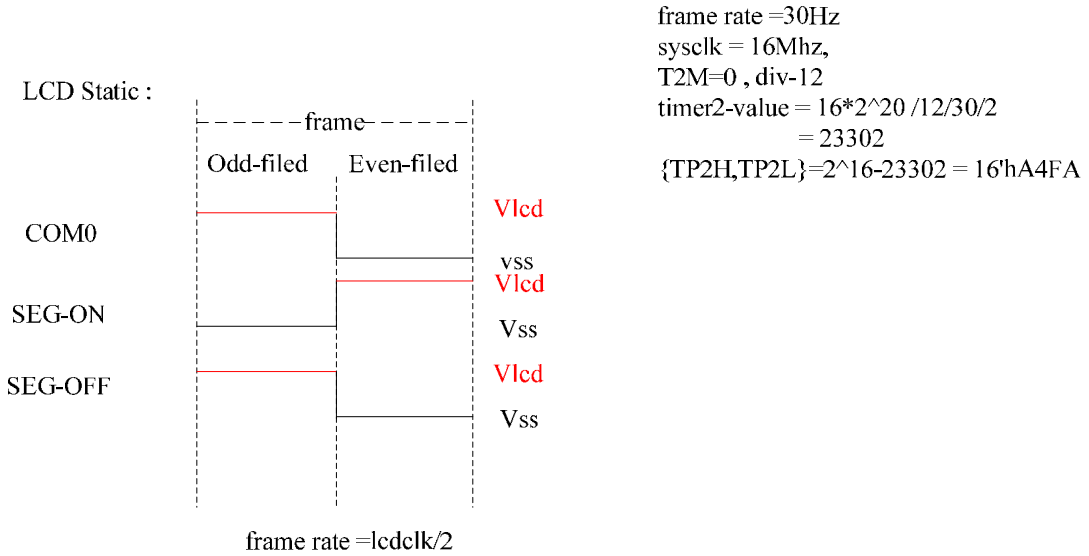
frame rate =30Hz
sysclk = 16Mhz,
T2M=0 , div-12
timer2-value = 16*2^20 /12/30/2
= 23302
{TP2H,TP2L}=2^16-23302 = 16'hA4FA

LCD Static :

frame

Odd-filed Even-filed

Vlcd
COM0
vss
Vlcd
SEG-ON
Vss
Vlcd
SEG-OFF
Vss

frame rate =lcdclk/2